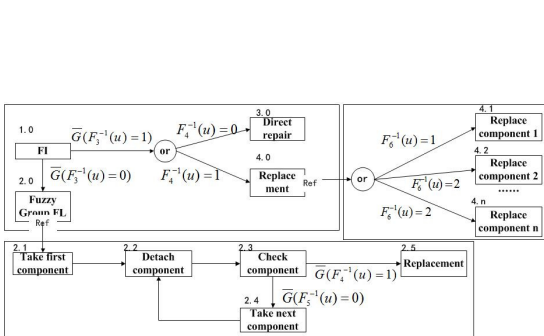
1. 0

FI

$\overline{G}(F_3^{-1}(u)=1)$

or

$F_4^{-1}(u)=0$

3. 0

Direct repair

$\overline{G}(F_3^{-1}(u)=0)$

$F_4^{-1}(u)=1$

4. 0

Replace ment

Ref

2. 0

Fuzzy Group FI

Ref

or

$F_6^{-1}(u)=1$

4. 1

Replace component 1

4. 2

Replace component 2

$F_6^{-1}(u)=2$

......

$F_6^{-1}(u)=2$

4. n

Replace component n

2. 1

Take first component

2. 2

Detach component

2. 3

Check component

$\overline{G}(F_4^{-1}(u)=1)$

2. 5

Replacement

2. 4

$\overline{G}(F_5^{-1}(u)=0)$

Take next component